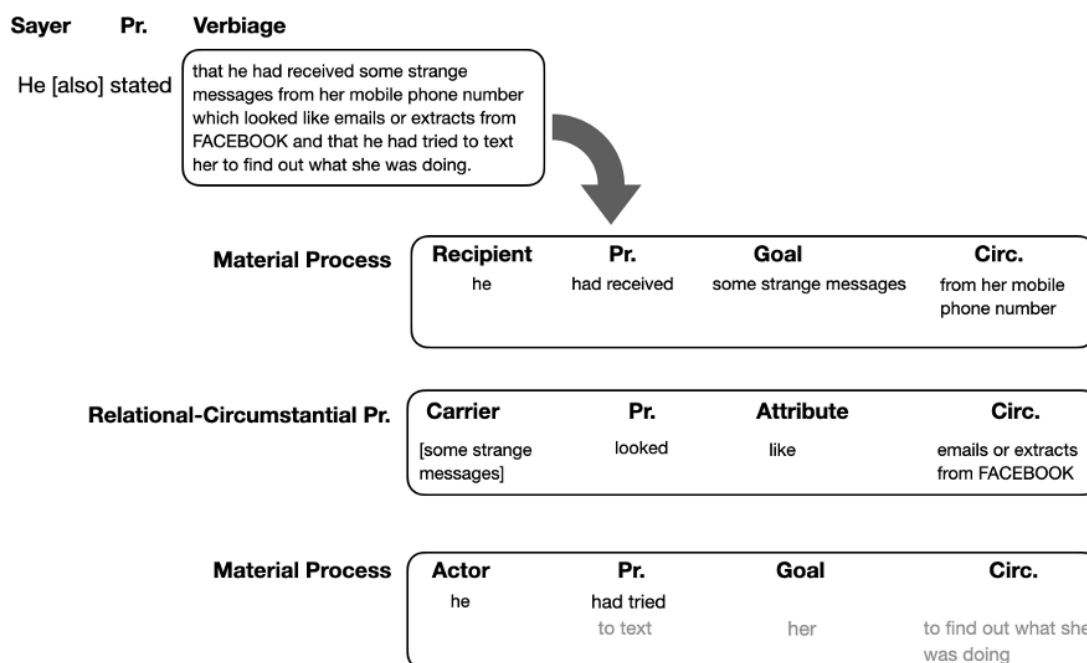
| Sayer | Pr. | Verbiage |
|---|---|---|
| He | [also] stated | that he had received some strange messages from her mobile phone number which looked like emails or extracts from FACEBOOK and that he had tried to text her to find out what she was doing. |

Material Process

| Recipient | Pr. | Goal | Circ. |
|---|---|---|---|
| he | had received | some strange messages | from her mobile phone number |

Relational-Circumstantial Pr.

| Carrier | Pr. | Attribute | Circ. |
|---|---|---|---|
| [some strange messages] | looked | like | emails or extracts from FACEBOOK |

Material Process

| Actor | Pr. | Goal | Circ. |
|---|---|---|---|
| he | had tried to text | her | to find out what she was doing |